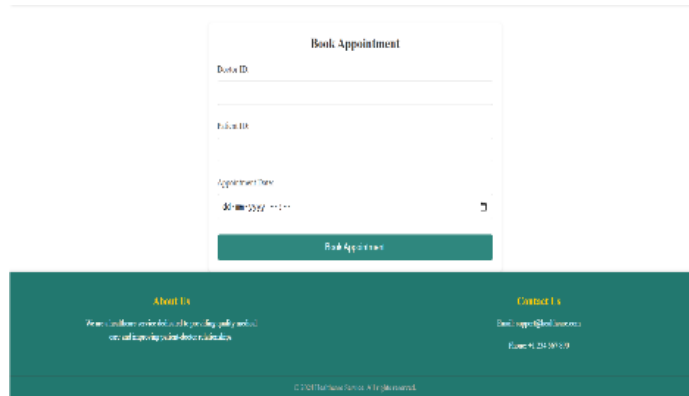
Book Appointment

Doctor ID:

Patient ID:

Appointment Date:

dd-mm-yyyy --:-- --

Book Appointment

About Us

We are a healthcare service dedicated to providing quality medical care and improving patient-doctor relationships.

Contact Us

Email: support@healthcare.com

Phone: +1 234 567 890

© 2025 Healthcare Service. All rights reserved.